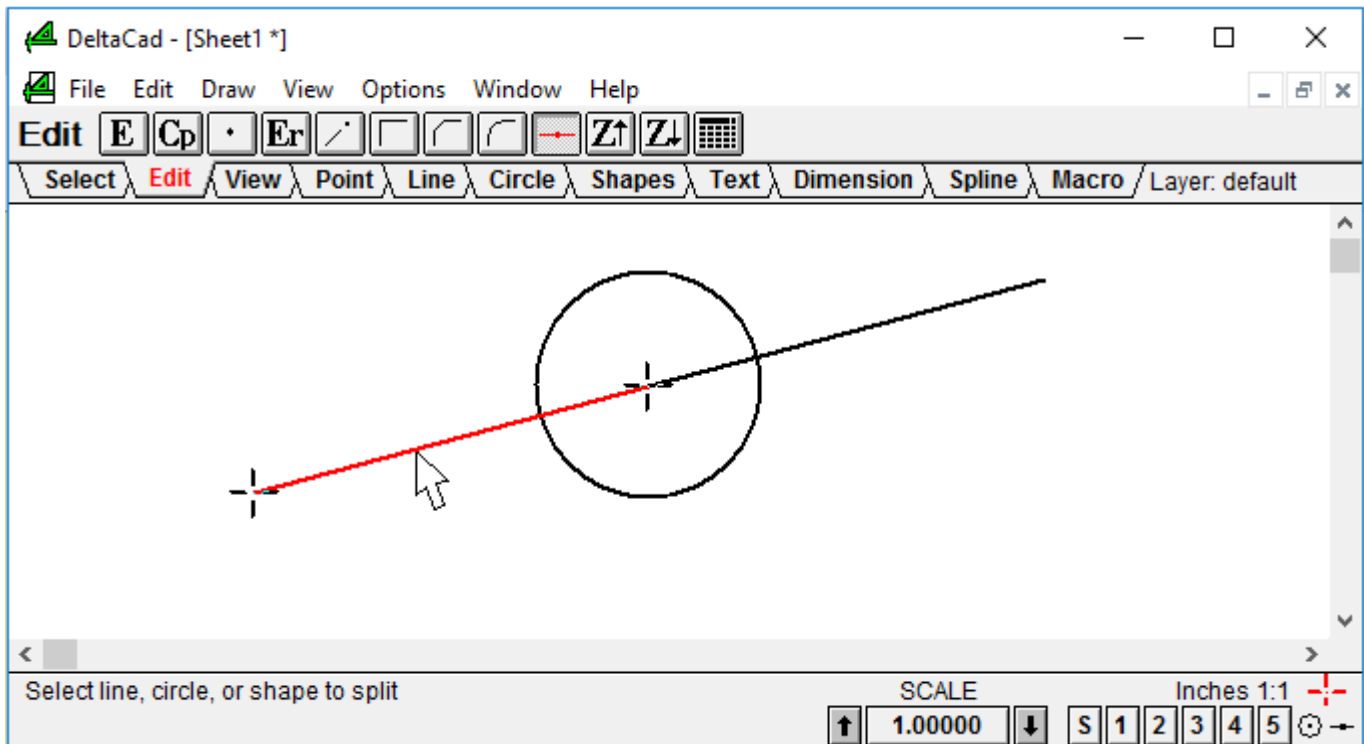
DeltaCad - [Sheet1 *]

File Edit Draw View Options Window Help

Edit E Cp Er Z Z

Select Edit View Point Line Circle Shapes Text Dimension Spline Macro Layer: default

Select line, circle, or shape to split

SCALE

Inches 1:1

1.00000

S 1 2 3 4 5